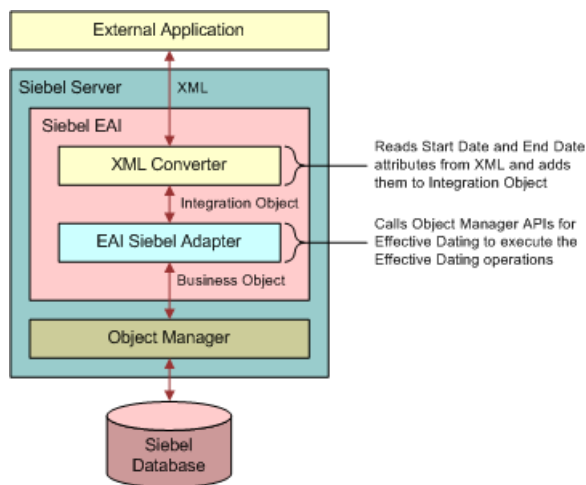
External Application

Siebel Server

XML

Siebel EAI

XML Converter

Reads Start Date and End Date attributes from XML and adds them to Integration Object

Integration Object

EAI Siebel Adapter

Calls Object Manager APIs for Effective Dating to execute the Effective Dating operations

Business Object

Object Manager

Siebel Database